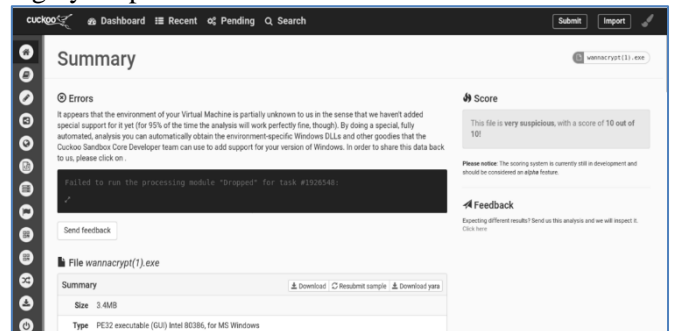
cuckoo Dashboard Recent Pending Search Submit Import

Summary

wannacrypt(1).exe

Errors

It appears that the environment of your Virtual Machine is partially unknown to us in the sense that we haven't added special support for it yet (for 95% of the time the analysis will work perfectly fine, though). By doing a special, fully automated, analysis you can automatically obtain the environment-specific Windows DLLs and other goodies that the Cuckoo Sandbox Core Developer team can use to add support for your version of Windows. In order to share this data back to us, please click on .

Failed to run the processing module "Dropped" for task #1926540:

Send feedback

File wannacrypt(1).exe

Summary

Download Resubmit sample Download yara

Size 3.4MB

Type PE32 executable (GUI) Intel 80386, for MS Windows

Score

This file is very suspicious, with a score of 10 out of 10!

Please notice: The scoring system is currently still in development and should be considered an alpha feature.

Feedback

Expecting different results? Send us this analysis and we will inspect it. Click here